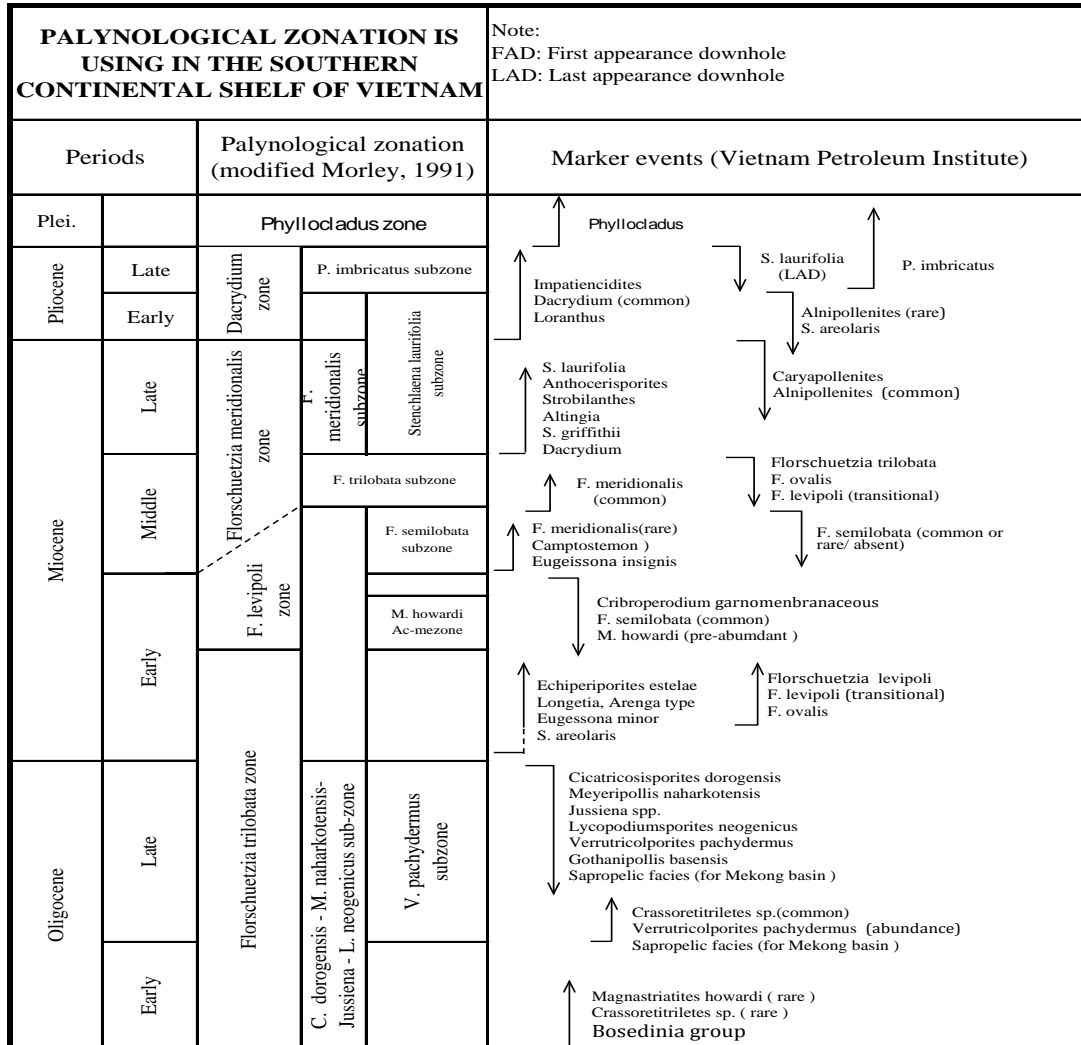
PALYNOLOGICAL ZONATION IS USING IN THE SOUTHERN CONTINENTAL SHELF OF VIETNAM

Note:
FAD: First appearance downhole
LAD: Last appearance downhole

| Periods | | Palynological zonation (modified Morley, 1991) | | | Marker events (Vietnam Petroleum Institute) |
|---|---|---|---|---|---|
| Plei. | | Phyllocladus zone | | | Phyllocladus |
| Pliocene | Late | Dacrydium zone | P. imbricatus subzone | | Impatiencidites Dacrydium (common) Loranthus; S. laurifolia (LAD); P. imbricatus |
| | Early | | | Stenchlaena laurifolia subzone | Alnipollenites (rare) S. areolaris |
| Miocene | Late | Florschuetzia meridionalis zone | F. meridionalis subzone | | S. laurifolia Anthocerisporites Strobilanthes Altingia S. griffithii Dacrydium; Caryapollenites Alnipollenites (common) |
| | Middle | | F. trilobata subzone | | F. meridionalis (common); Florschuetzia trilobata F. ovalis F. levipoli (transitional) |
| | | F. levipoli zone | | F. semilobata subzone | F. meridionalis(rare) Camptostemon ) Eugeissona insignis; F. semilobata (common or rare/ absent) |
| | Early | | | M. howardi Ac-mezone | Cribroperodium garnomenbranaceous F. semilobata (common) M. howardi (pre-abumdant ) |
| | | Florschuetzia trilobata zone | C. dorogensis - M. naharkotensis-Jussiena - L. neogenicus sub-zone | | Echiperiporites estelae Longetia, Arenga type Eugessona minor S. areolaris; Florschuetzia levipoli F. levipoli (transitional) F. ovalis |
| Oligocene | Late | | | V. pachydermus subzone | Cicatricosisporites dorogensis Meyeripollis naharkotensis Jussiena spp. Lycopodiumsporites neogenicus Verrutricolporites pachydermus Gothanipollis basensis Sapropelic facies (for Mekong basin ); Crassoretitriletes sp.(common) Verrutricolporites pachydermus (abundance) Sapropelic facies (for Mekong basin ) |
| | Early | | | | Magnastriatites howardi ( rare ) Crassoretitriletes sp. ( rare ) Bosedinia group |